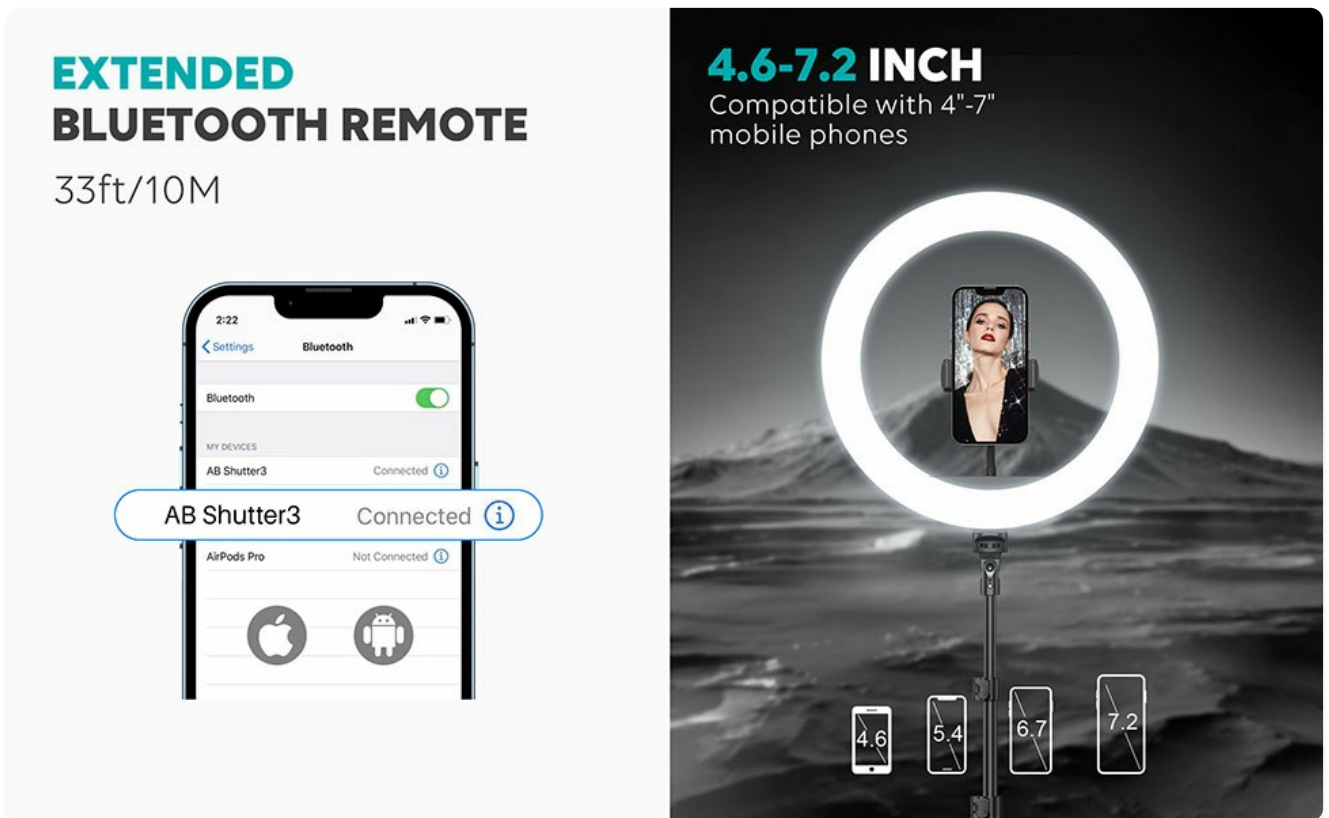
EXTENDED
BLUETOOTH REMOTE
33ft/10M

2:22
Settings
Bluetooth
Bluetooth
MY DEVICES
AB Shutter3 Connected
AB Shutter3 Connected
AirPods Pro Not Connected

4.6-7.2 INCH
Compatible with 4"-7" mobile phones

4.6
5.4
6.7
7.2